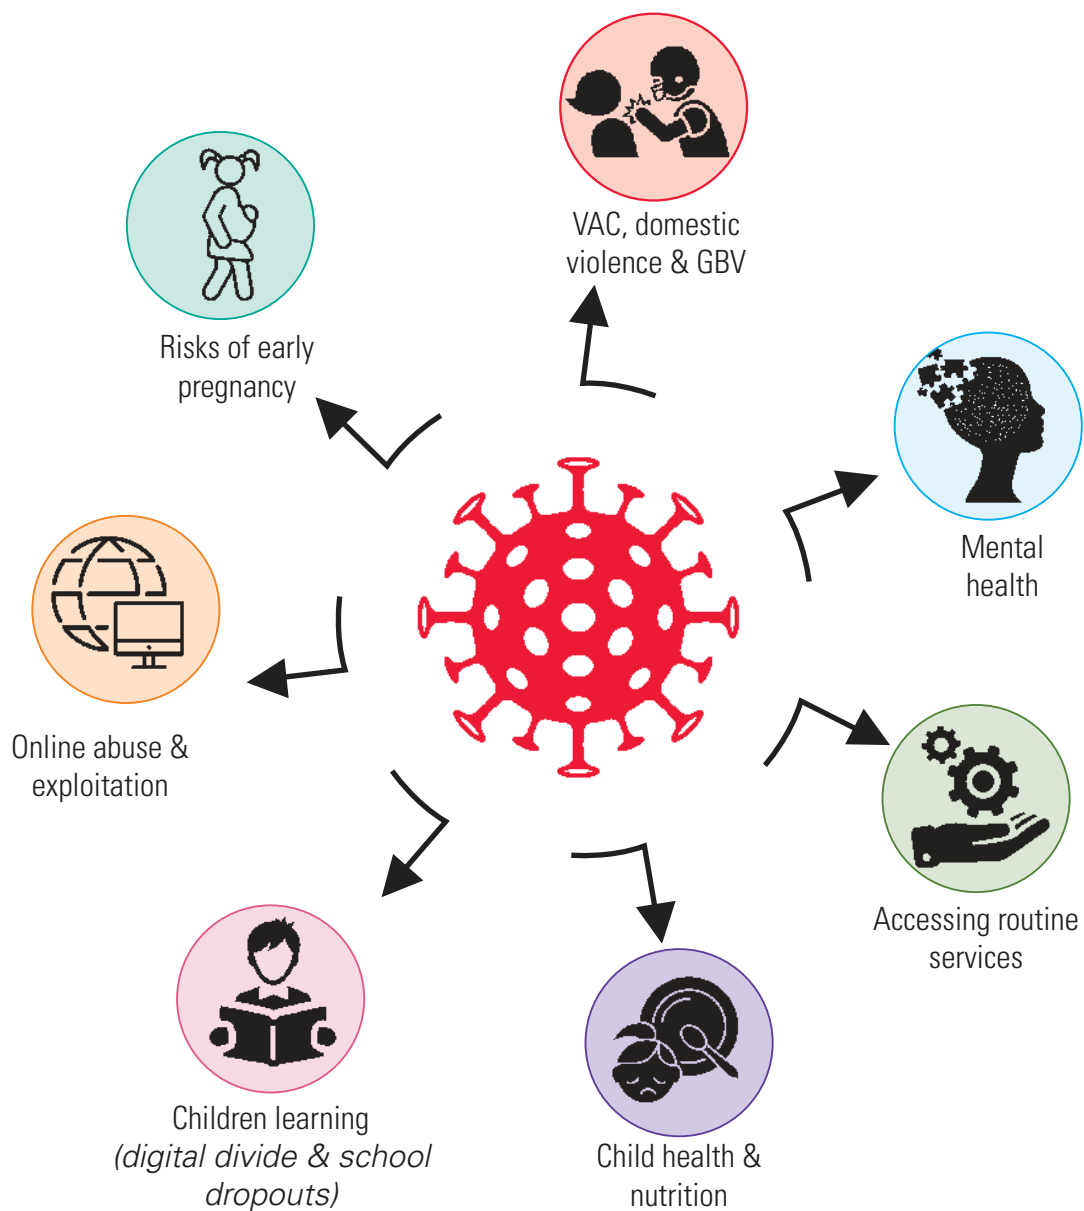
VAC, domestic violence & GBV

Risks of early pregnancy

Mental health

Online abuse & exploitation

Accessing routine services

Children learning *(digital divide & school dropouts)*

Child health & nutrition